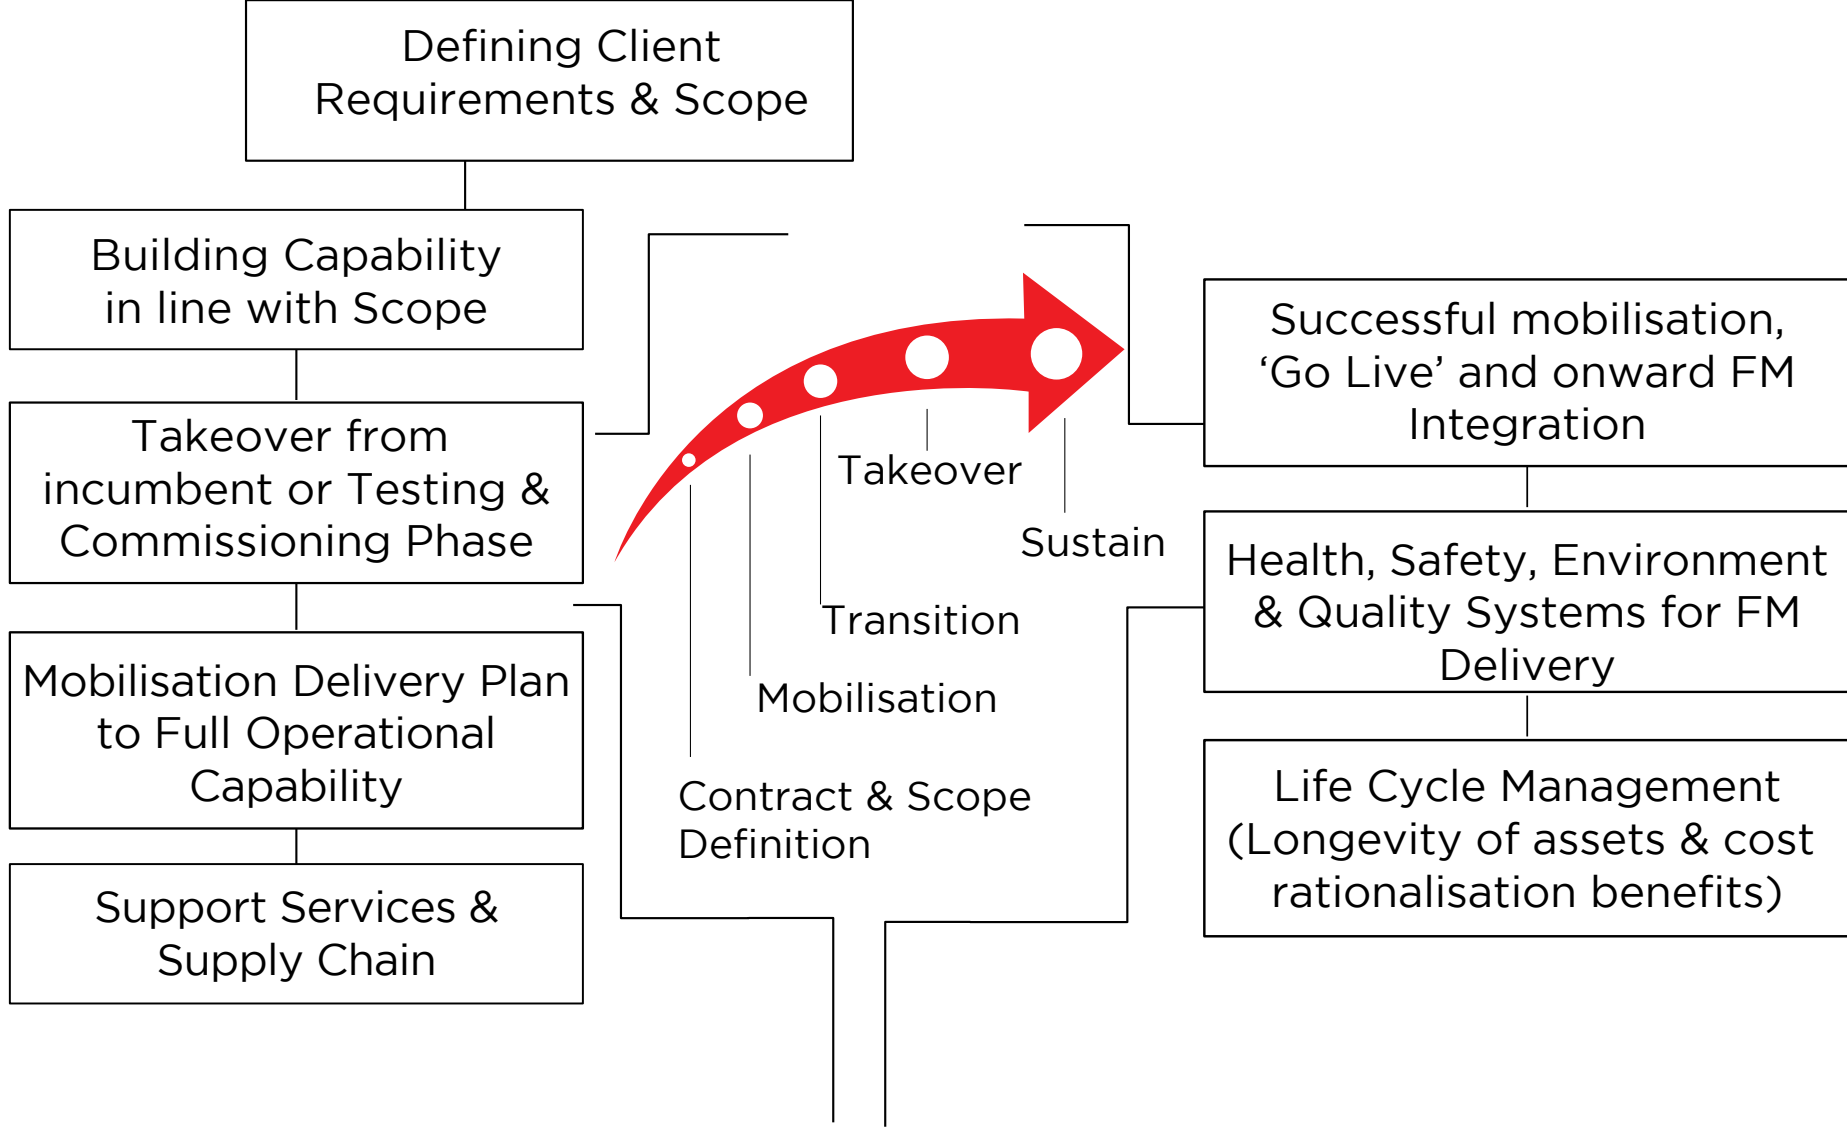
Defining Client Requirements & Scope

Building Capability in line with Scope

Takeover from incumbent or Testing & Commissioning Phase

Mobilisation Delivery Plan to Full Operational Capability

Support Services & Supply Chain

Takeover

Sustain

Transition

Mobilisation

Contract & Scope Definition

Successful mobilisation, ‘Go Live’ and onward FM Integration

Health, Safety, Environment & Quality Systems for FM Delivery

Life Cycle Management (Longevity of assets & cost rationalisation benefits)